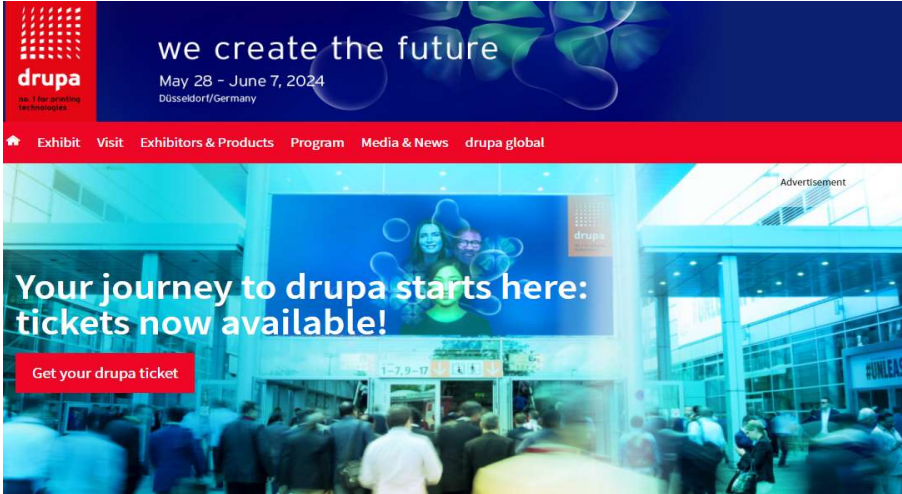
drupa
no. 1 for printing technologies

we create the future
May 28 - June 7, 2024
Düsseldorf/Germany

Exhibit Visit Exhibitors & Products Program Media & News drupa global

Advertisement

drupa

Your journey to drupa starts here: tickets now available!

Get your drupa ticket

1–7, 9–17

#UNLEAS